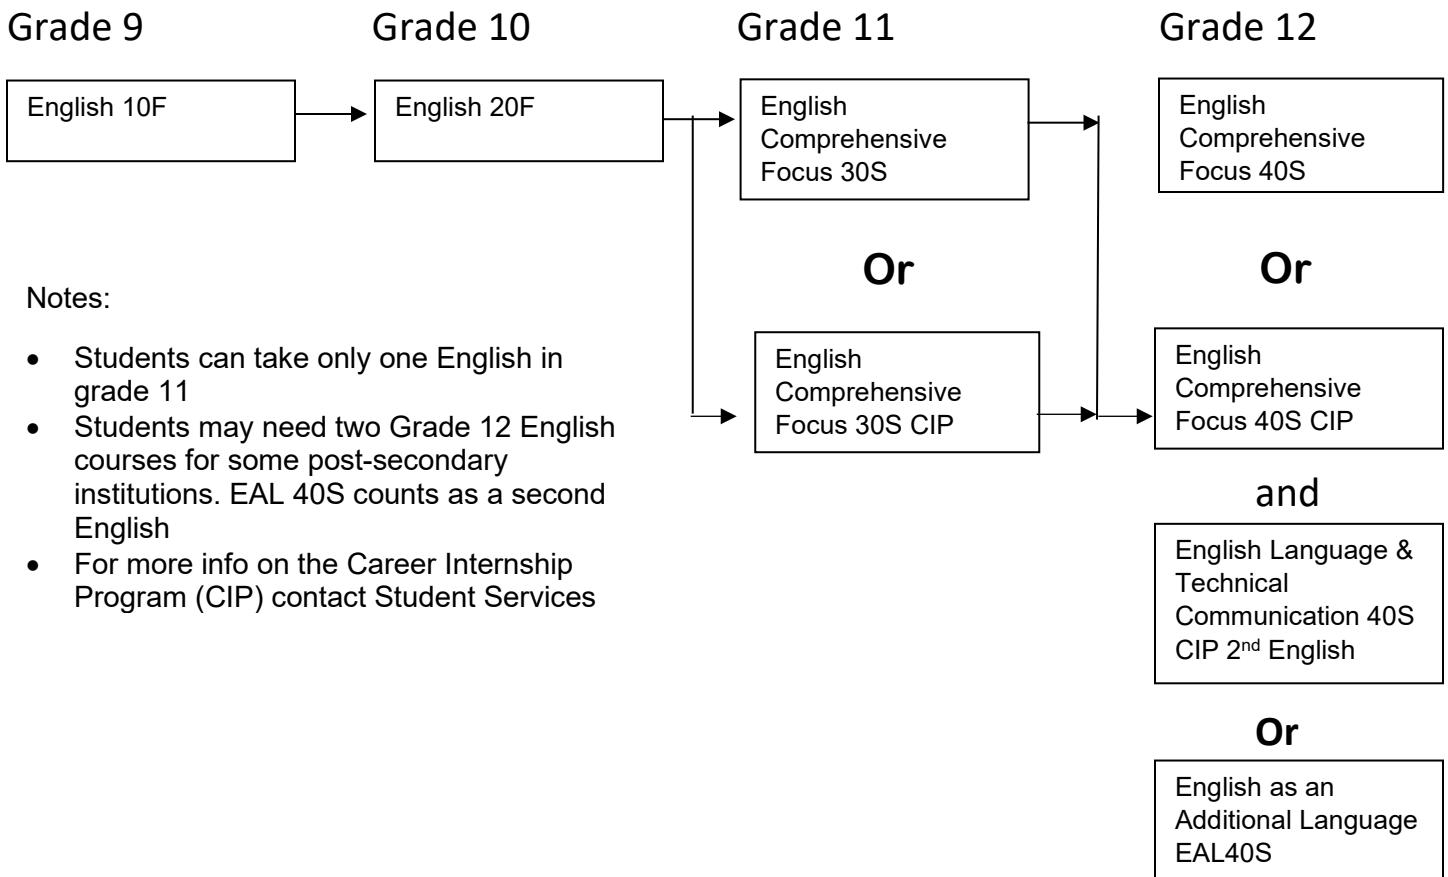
Grade 9

Grade 10

Grade 11

Grade 12

English 10F

English 20F

English Comprehensive Focus 30S

English Comprehensive Focus 40S

Or

Or

English Comprehensive Focus 30S CIP

English Comprehensive Focus 40S CIP

and

English Language & Technical Communication 40S CIP 2$^{nd}$ English

Or

English as an Additional Language EAL40S

Notes:

- Students can take only one English in grade 11
- Students may need two Grade 12 English courses for some post-secondary institutions. EAL 40S counts as a second English
- For more info on the Career Internship Program (CIP) contact Student Services